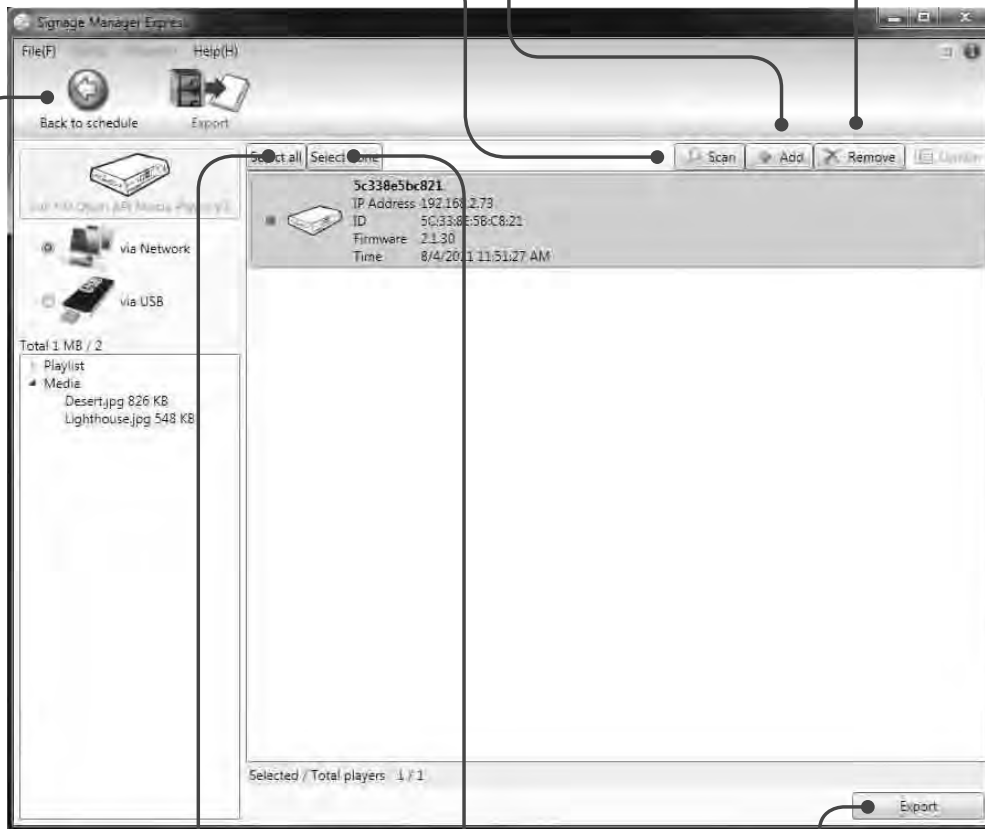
Signage Manager Express

File(F) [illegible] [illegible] Help(H)

Back to schedule

Export

Select all

Select none

Scan

Add

Remove

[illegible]

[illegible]

via Network

via USB

Total 1 MB / 2

Playlist

Media

Desert.jpg 826 KB

Lighthouse.jpg 548 KB

5c338e5bc821

IP Address 192.168.2.73

ID 5C:33:8E:5B:C8:21

Firmware 2.1.30

Time 8/4/2011 11:51:27 AM

Selected / Total players 1 / 1

Export